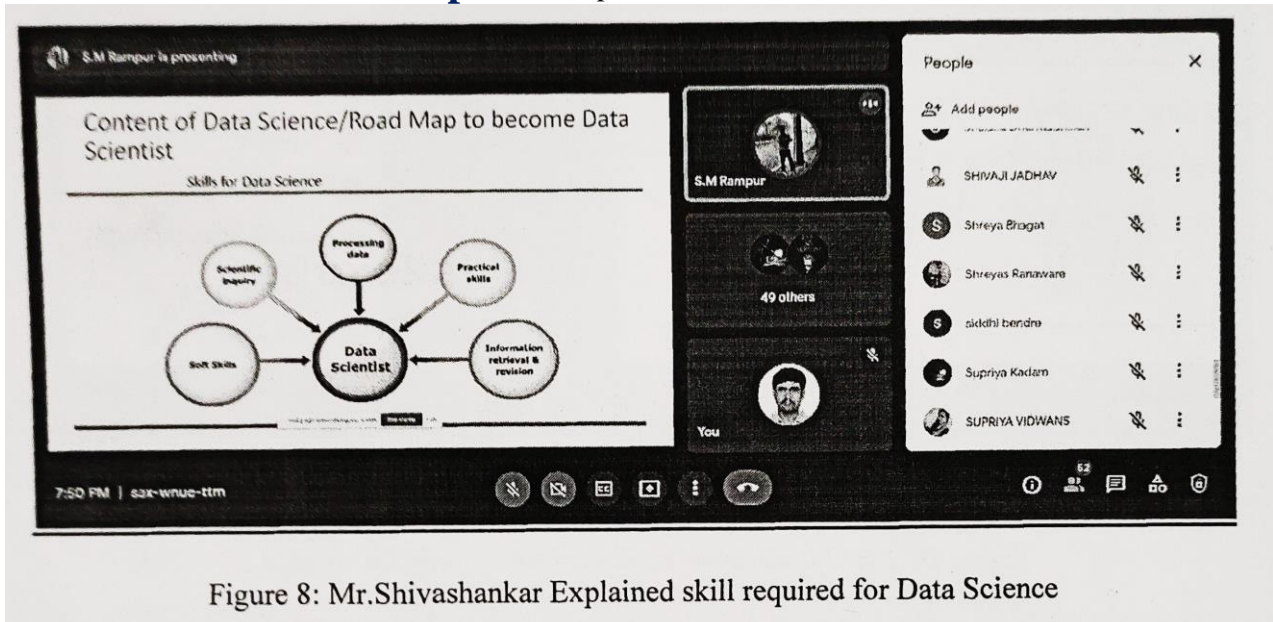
S.M Rampur is presenting

Content of Data Science/Road Map to become Data Scientist

Skills for Data Science

Processing data

Scientific Inquiry

Practical skills

Soft Skills

Data Scientist

Information retrieval & revision

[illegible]

S.M Rampur

49 others

You

People

Add people

SHIVAJI JADHAV

Shreya Bhagat

Shreyas Ranaware

siddhi bendre

Supriya Kadam

SUPRIYA VIDWANS

7:50 PM | sax-wnue-ttm

62

Figure 8: Mr.Shivashankar Explained skill required for Data Science